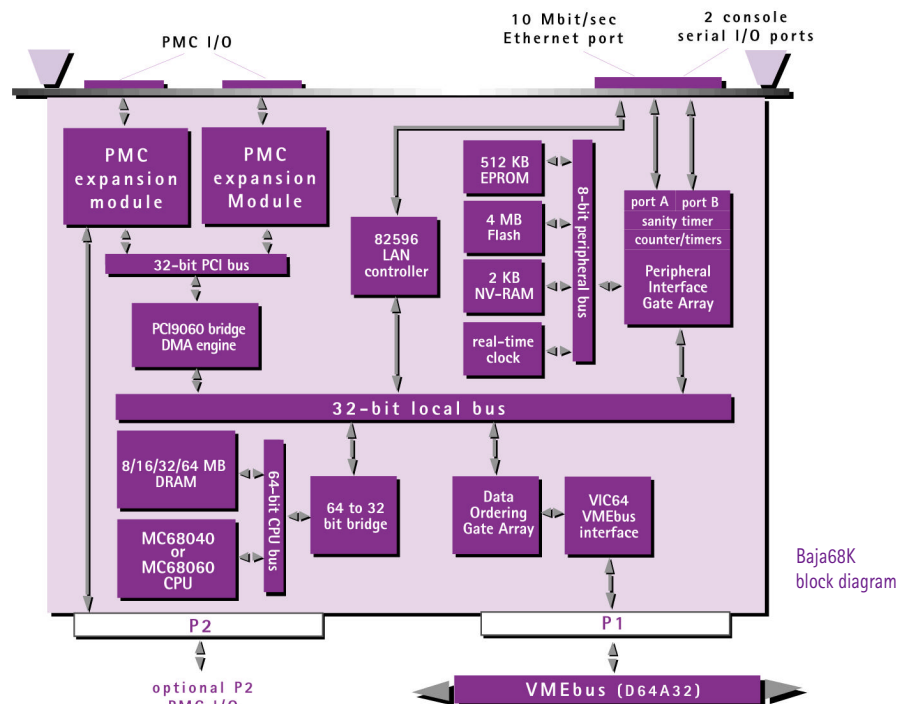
PMC I/O

10 Mbit/sec Ethernet port

2 console serial I/O ports

PMC expansion module

PMC expansion Module

32-bit PCI bus

PCI9060 bridge DMA engine

82596 LAN controller

512 KB EPROM

4 MB Flash

2 KB NV-RAM

real-time clock

8-bit peripheral bus

port A

port B

sanity timer

counter/timers

Peripheral Interface Gate Array

32-bit local bus

8/16/32/64 MB DRAM

MC68040 or MC68060 CPU

64-bit CPU bus

64 to 32 bit bridge

Data Ordering Gate Array

VIC64 VMEbus interface

Baja68K block diagram

P2

P1

optional P2 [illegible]

VMEbus (D64A32)